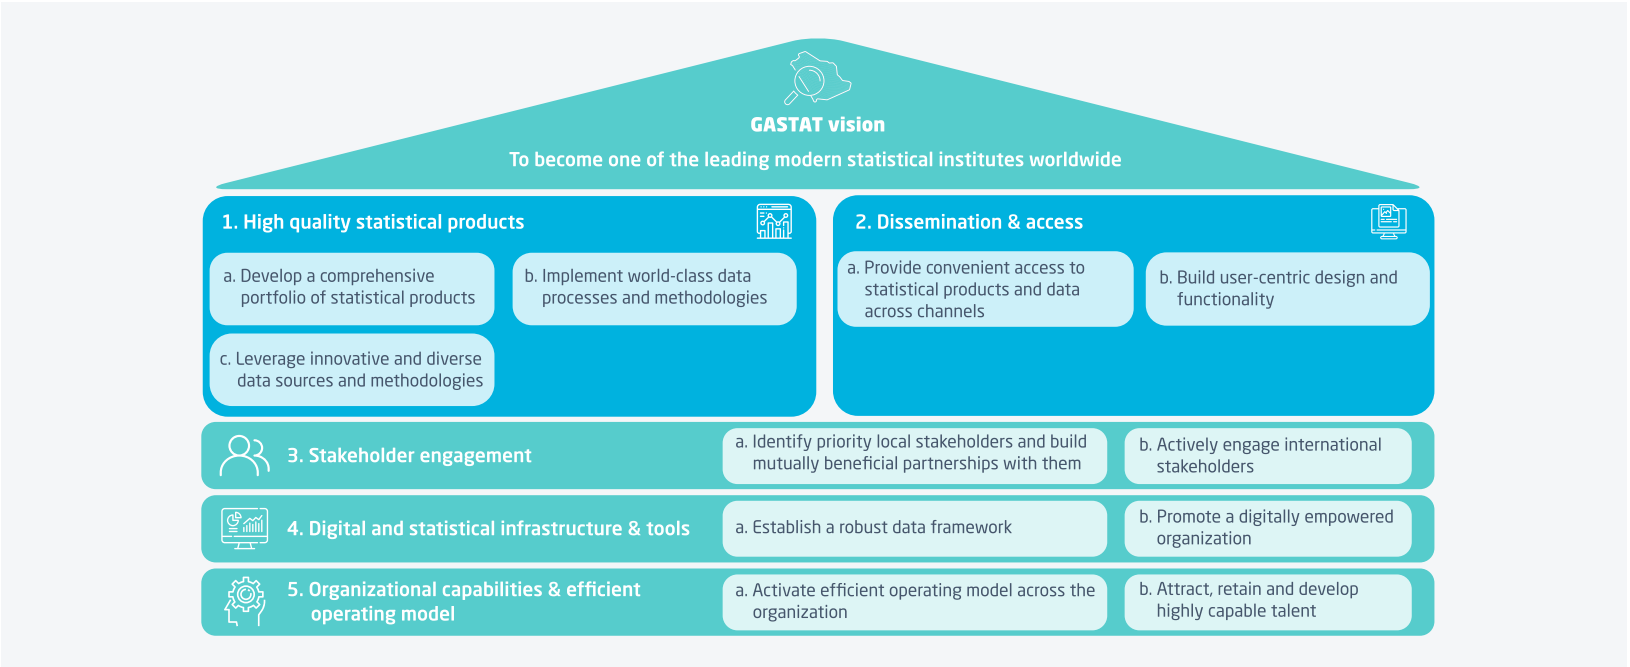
GASTAT vision

To become one of the leading modern statistical institutes worldwide

1. High quality statistical products

a. Develop a comprehensive portfolio of statistical products

b. Implement world-class data processes and methodologies

c. Leverage innovative and diverse data sources and methodologies

2. Dissemination & access

a. Provide convenient access to statistical products and data across channels

b. Build user-centric design and functionality

3. Stakeholder engagement

a. Identify priority local stakeholders and build mutually beneficial partnerships with them

b. Actively engage international stakeholders

4. Digital and statistical infrastructure & tools

a. Establish a robust data framework

b. Promote a digitally empowered organization

5. Organizational capabilities & efficient operating model

a. Activate efficient operating model across the organization

b. Attract, retain and develop highly capable talent